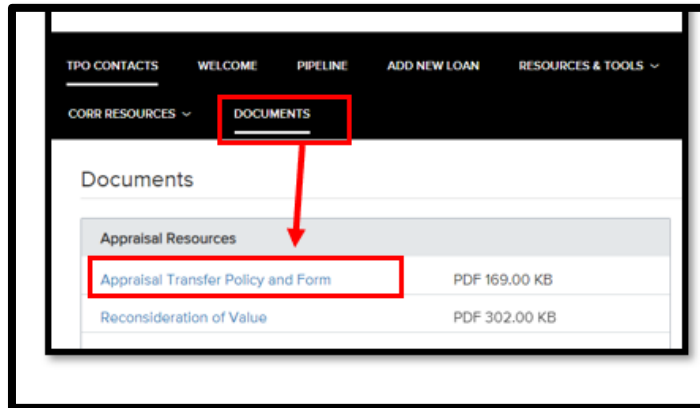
TPO CONTACTS WELCOME PIPELINE ADD NEW LOAN RESOURCES & TOOLS

CORR RESOURCES DOCUMENTS

Documents

Appraisal Resources

| | |
|---|---|
| Appraisal Transfer Policy and Form | PDF 169.00 KB |
| Reconsideration of Value | PDF 302.00 KB |